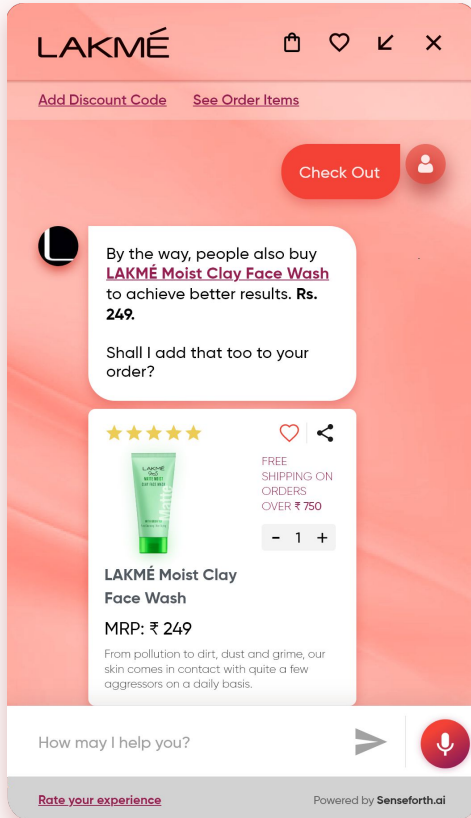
LAKMÉ

Add Discount Code See Order Items

Check Out

By the way, people also buy LAKMÉ Moist Clay Face Wash to achieve better results. **Rs. 249.**

Shall I add that too to your order?

FREE SHIPPING ON ORDERS OVER ₹ 750

- 1 +

LAKMÉ Moist Clay Face Wash

MRP: ₹ 249

From pollution to dirt, dust and grime, our skin comes in contact with quite a few aggressors on a daily basis.

How may I help you?

Rate your experience

Powered by Senseforth.ai